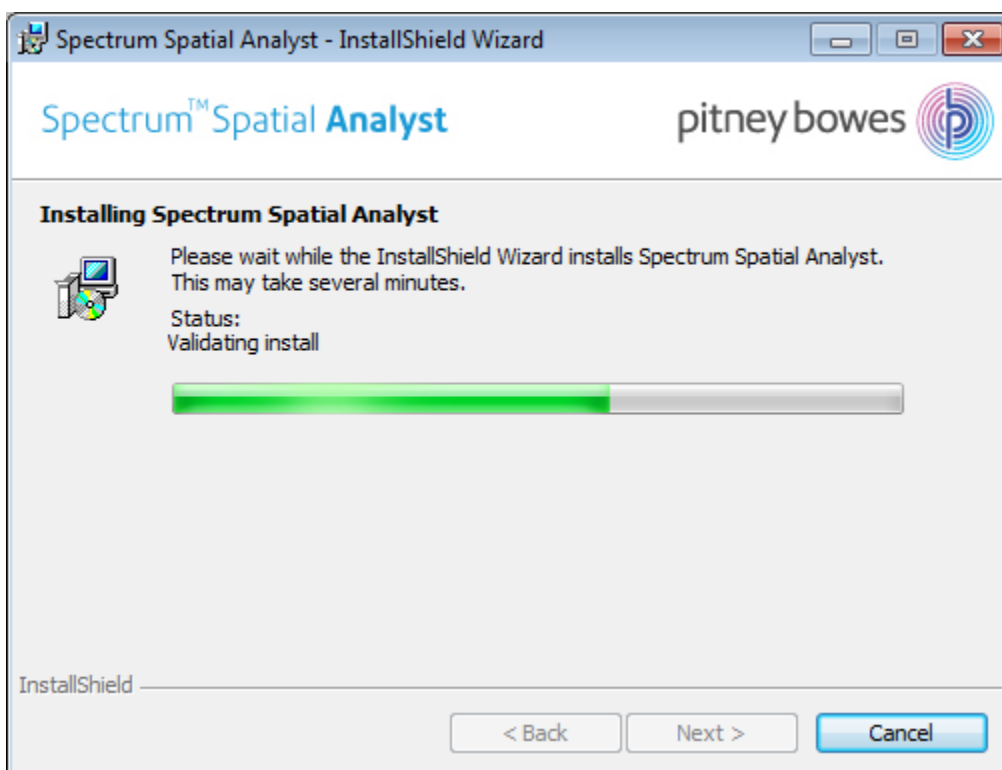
Spectrum Spatial Analyst - InstallShield Wizard

Spectrum™ Spatial Analyst

pitney bowes

Installing Spectrum Spatial Analyst

Please wait while the InstallShield Wizard installs Spectrum Spatial Analyst. This may take several minutes.

Status:
Validating install

InstallShield

< Back

Next >

Cancel